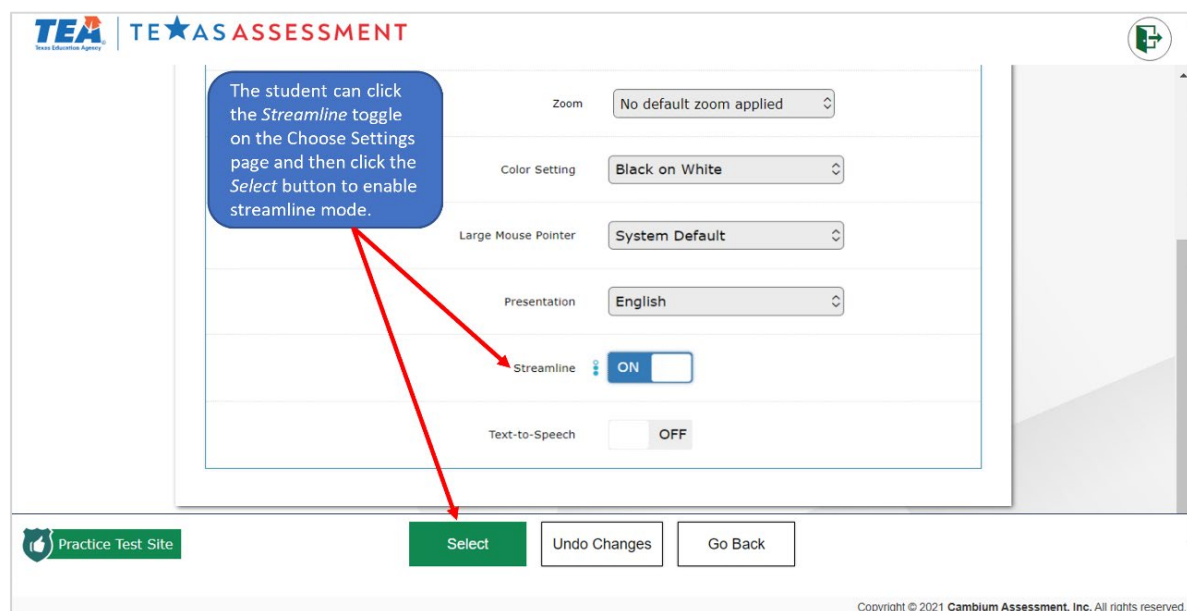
TEA Texas Education Agency | TEXAS ASSESSMENT

The student can click the *Streamline* toggle on the Choose Settings page and then click the *Select* button to enable streamline mode.

Zoom No default zoom applied

Color Setting Black on White

Large Mouse Pointer System Default

Presentation English

Streamline ON

Text-to-Speech OFF

Practice Test Site

Select

Undo Changes

Go Back

Copyright © 2021 Cambium Assessment, Inc. All rights reserved.